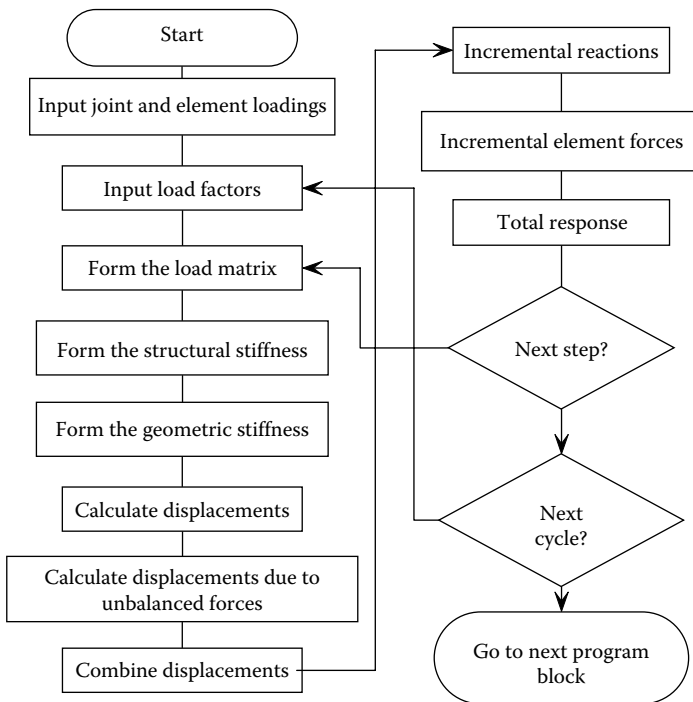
Start

Input joint and element loadings

Input load factors

Form the load matrix

Form the structural stiffness

Form the geometric stiffness

Calculate displacements

Calculate displacements due to unbalanced forces

Combine displacements

Incremental reactions

Incremental element forces

Total response

Next step?

Next cycle?

Go to next program block